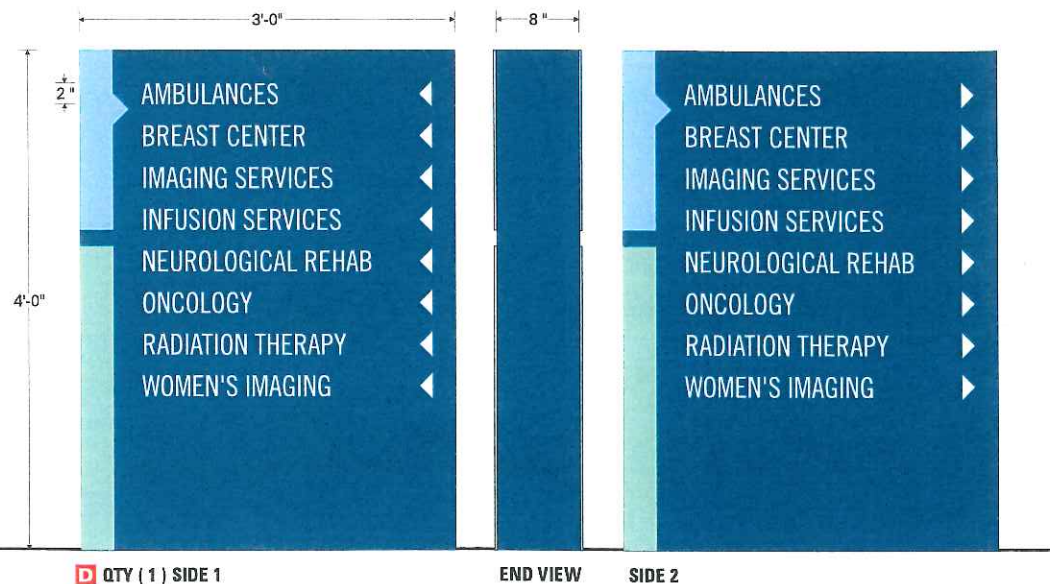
3'-0"

8"

2"

4'-0"

AMBULANCES ◀
BREAST CENTER ◀
IMAGING SERVICES ◀
INFUSION SERVICES ◀
NEUROLOGICAL REHAB ◀
ONCOLOGY ◀
RADIATION THERAPY ◀
WOMEN'S IMAGING ◀

AMBULANCES ▶
BREAST CENTER ▶
IMAGING SERVICES ▶
INFUSION SERVICES ▶
NEUROLOGICAL REHAB ▶
ONCOLOGY ▶
RADIATION THERAPY ▶
WOMEN'S IMAGING ▶

D QTY ( 1 ) SIDE 1

END VIEW

SIDE 2